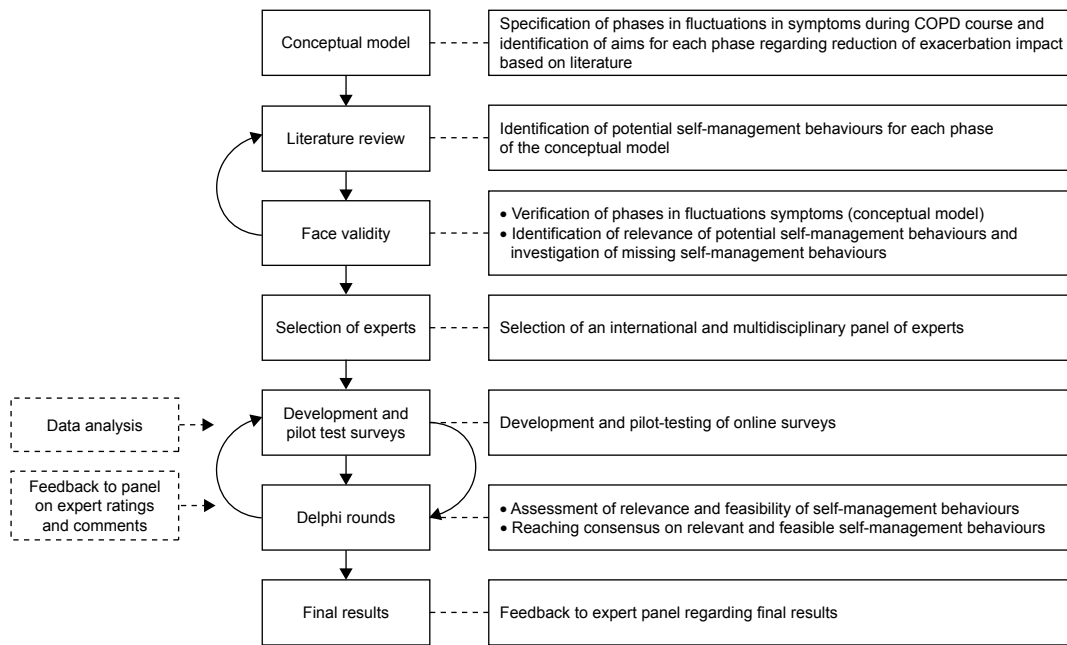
Conceptual model

Specification of phases in fluctuations in symptoms during COPD course and identification of aims for each phase regarding reduction of exacerbation impact based on literature

Literature review

Identification of potential self-management behaviours for each phase of the conceptual model

Face validity

• Verification of phases in fluctuations symptoms (conceptual model)
• Identification of relevance of potential self-management behaviours and investigation of missing self-management behaviours

Selection of experts

Selection of an international and multidisciplinary panel of experts

Data analysis

Development and pilot test surveys

Development and pilot-testing of online surveys

Feedback to panel on expert ratings and comments

Delphi rounds

• Assessment of relevance and feasibility of self-management behaviours
• Reaching consensus on relevant and feasible self-management behaviours

Final results

Feedback to expert panel regarding final results